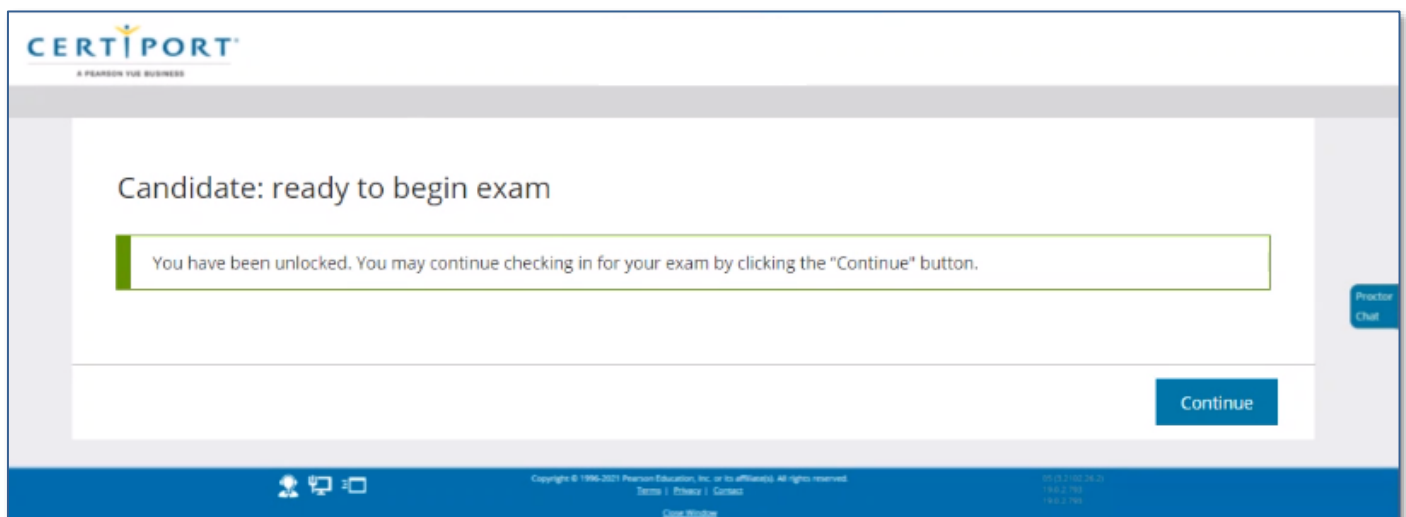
CERTIPORT
A PEARSON VUE BUSINESS

Candidate: ready to begin exam

You have been unlocked. You may continue checking in for your exam by clicking the "Continue" button.

Proctor Chat

Continue

Copyright © 1996-2021 Pearson Education, Inc. or its affiliate(s). All rights reserved.
Terms | Privacy | Contact

Close Window

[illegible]